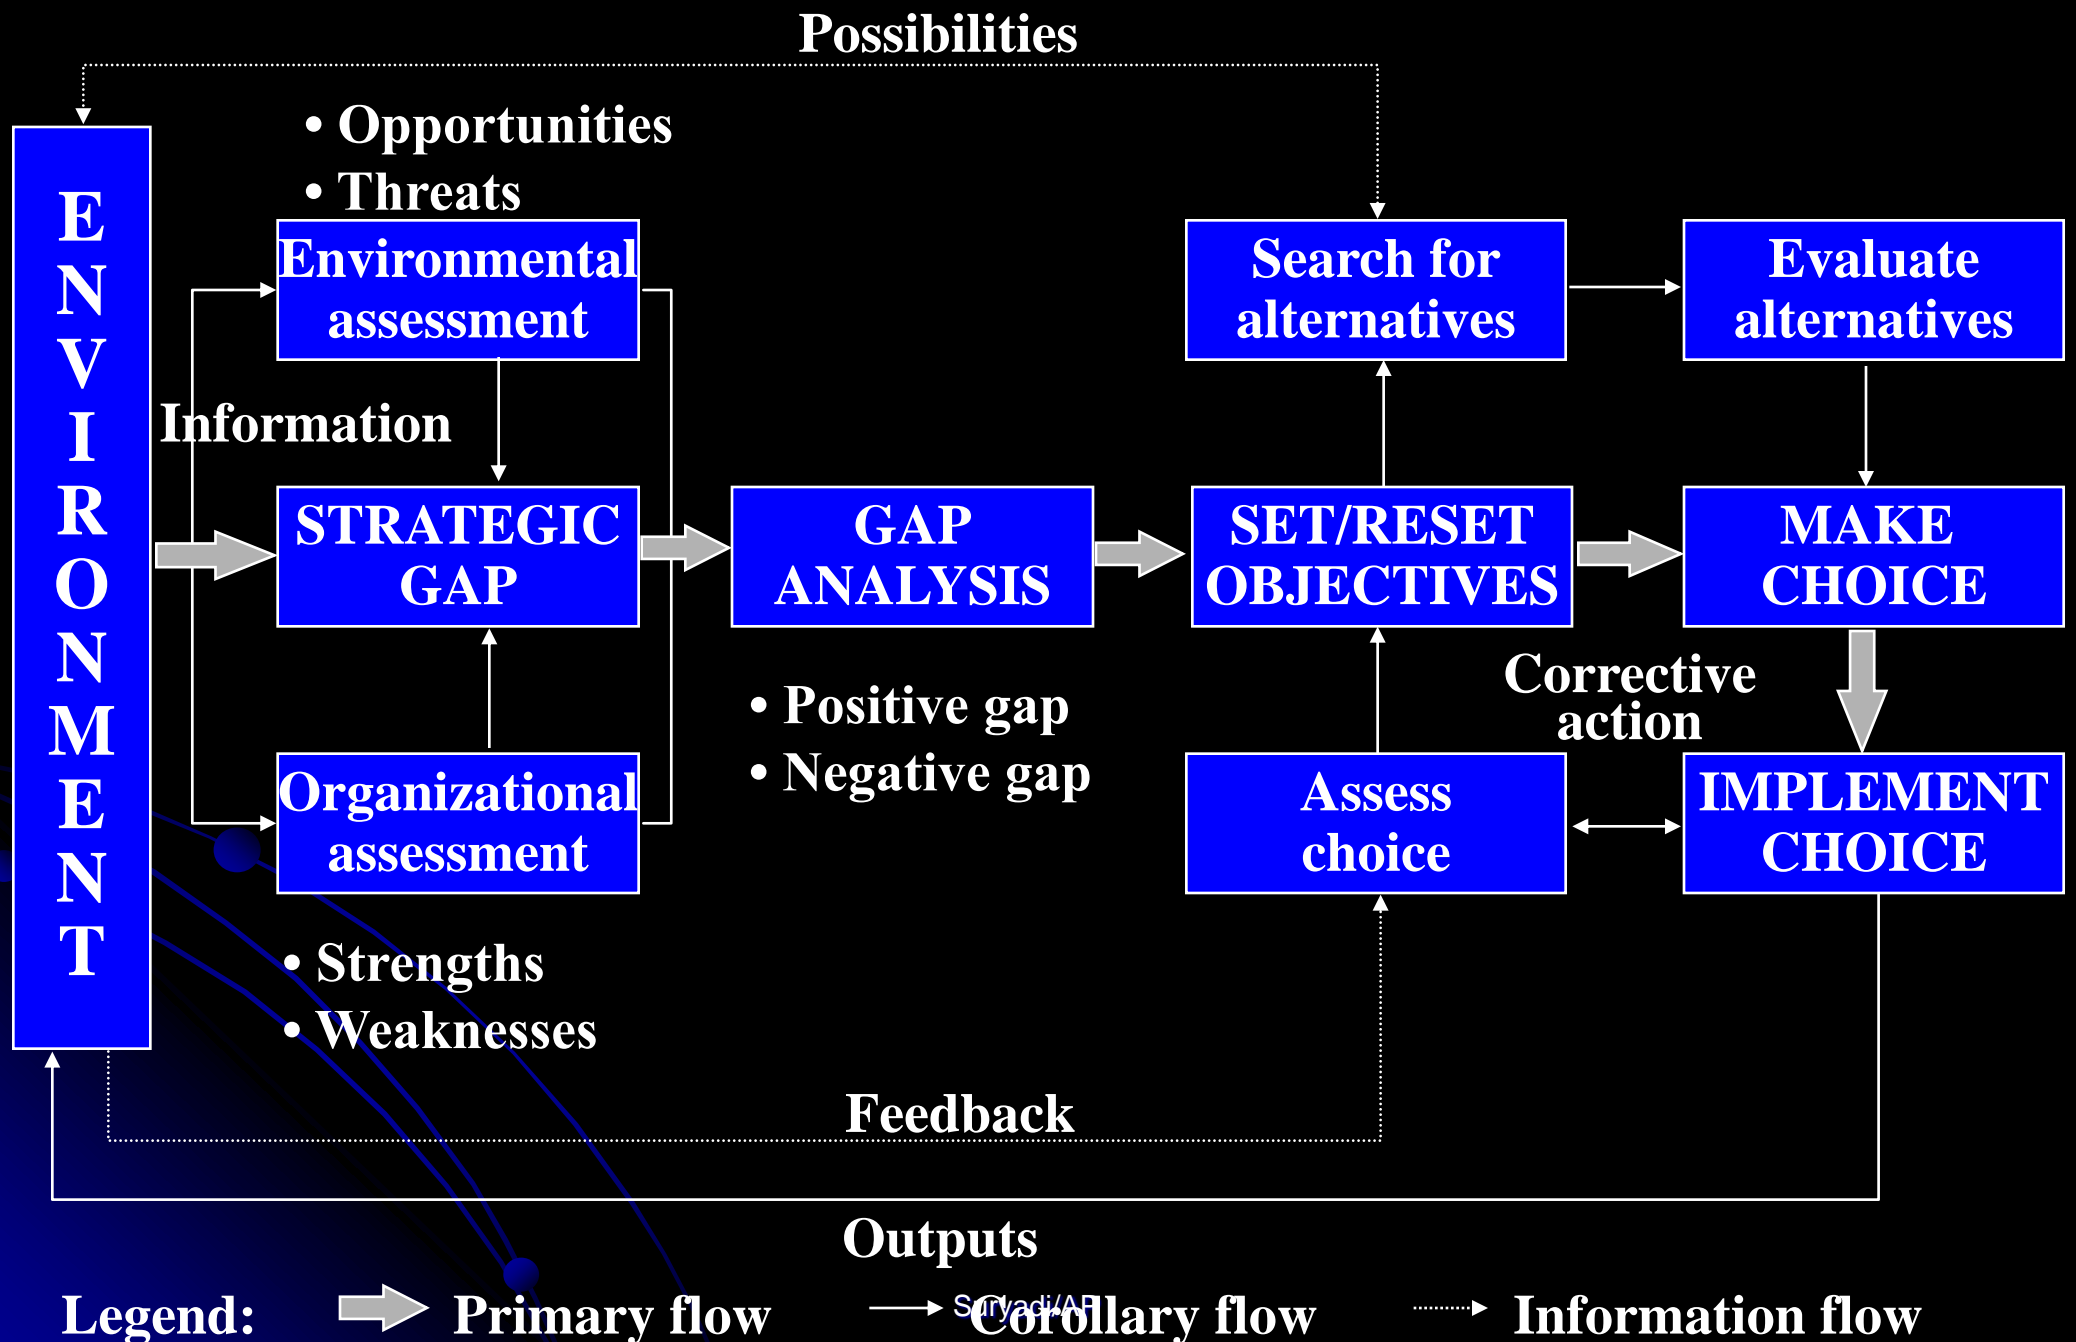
Possibilities

E N V I R O N M E N T

• Opportunities
• Threats

Environmental assessment

Information

STRATEGIC GAP

Organizational assessment

• Strengths
• Weaknesses

GAP ANALYSIS

• Positive gap
• Negative gap

Search for alternatives

Evaluate alternatives

SET/RESET OBJECTIVES

MAKE CHOICE

Corrective action

Assess choice

IMPLEMENT CHOICE

Feedback

Outputs

Legend: Primary flow Corollary flow Information flow

Suryadi/AP